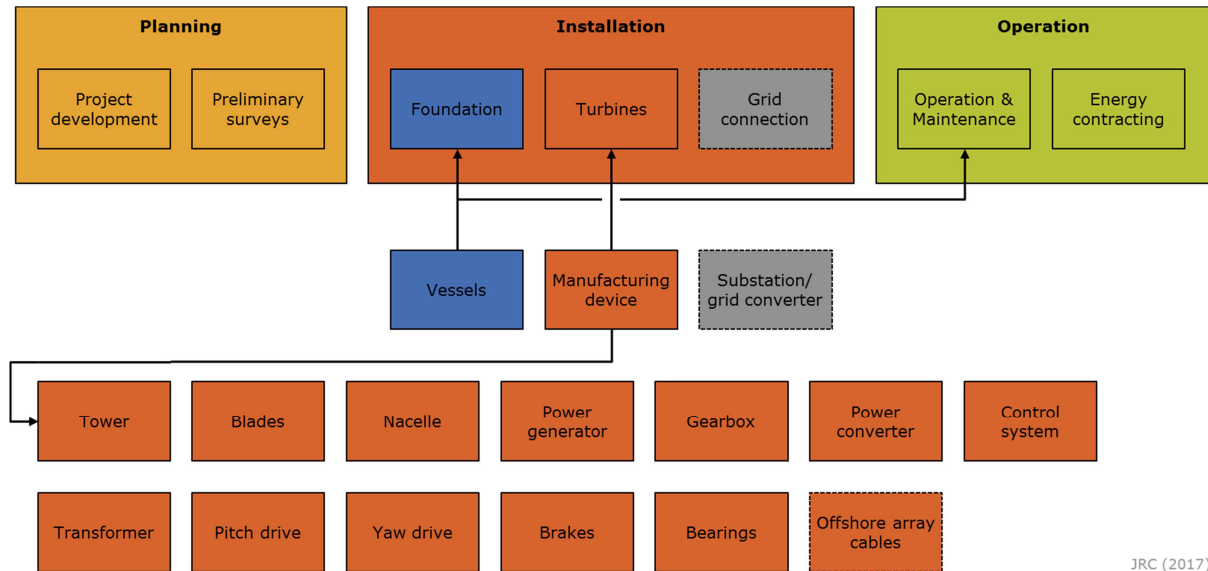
Planning

Project development

Preliminary surveys

Installation

Foundation

Turbines

Grid connection

Operation

Operation & Maintenance

Energy contracting

Vessels

Manufacturing device

Substation/ grid converter

Tower

Blades

Nacelle

Power generator

Gearbox

Power converter

Control system

Transformer

Pitch drive

Yaw drive

Brakes

Bearings

Offshore array cables

JRC (2017)